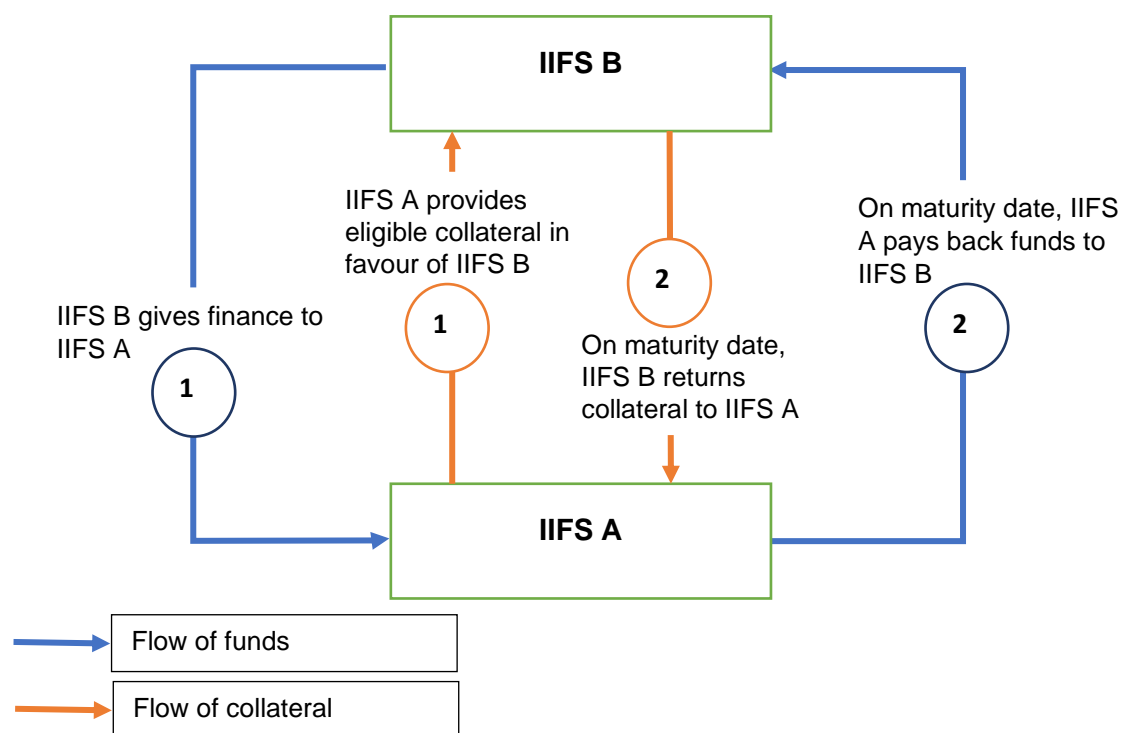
IIFS B

IIFS A provides eligible collateral in favour of IIFS B

On maturity date, IIFS A pays back funds to IIFS B

2

IIFS B gives finance to IIFS A

1

1

On maturity date, IIFS B returns collateral to IIFS A

2

IIFS A

Flow of funds

Flow of collateral